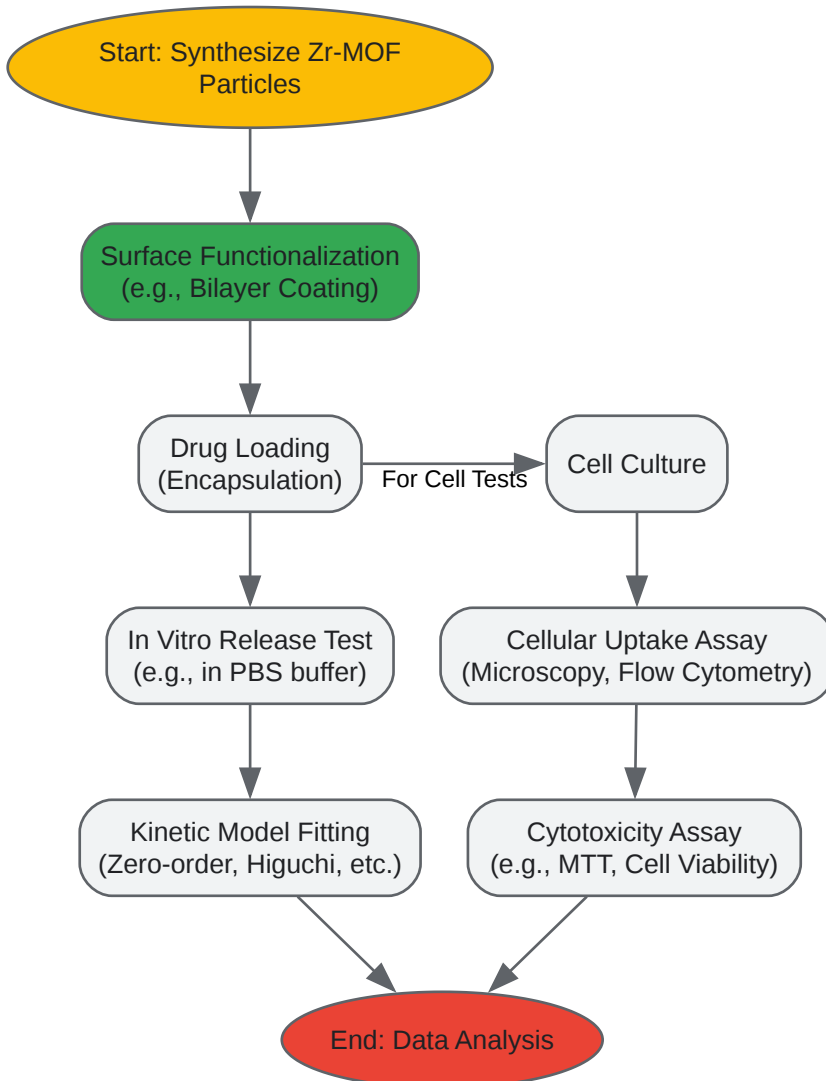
Start: Synthesize Zr-MOF Particles

Surface Functionalization (e.g., Bilayer Coating)

Drug Loading (Encapsulation)

For Cell Tests

Cell Culture

In Vitro Release Test (e.g., in PBS buffer)

Cellular Uptake Assay (Microscopy, Flow Cytometry)

Kinetic Model Fitting (Zero-order, Higuchi, etc.)

Cytotoxicity Assay (e.g., MTT, Cell Viability)

End: Data Analysis